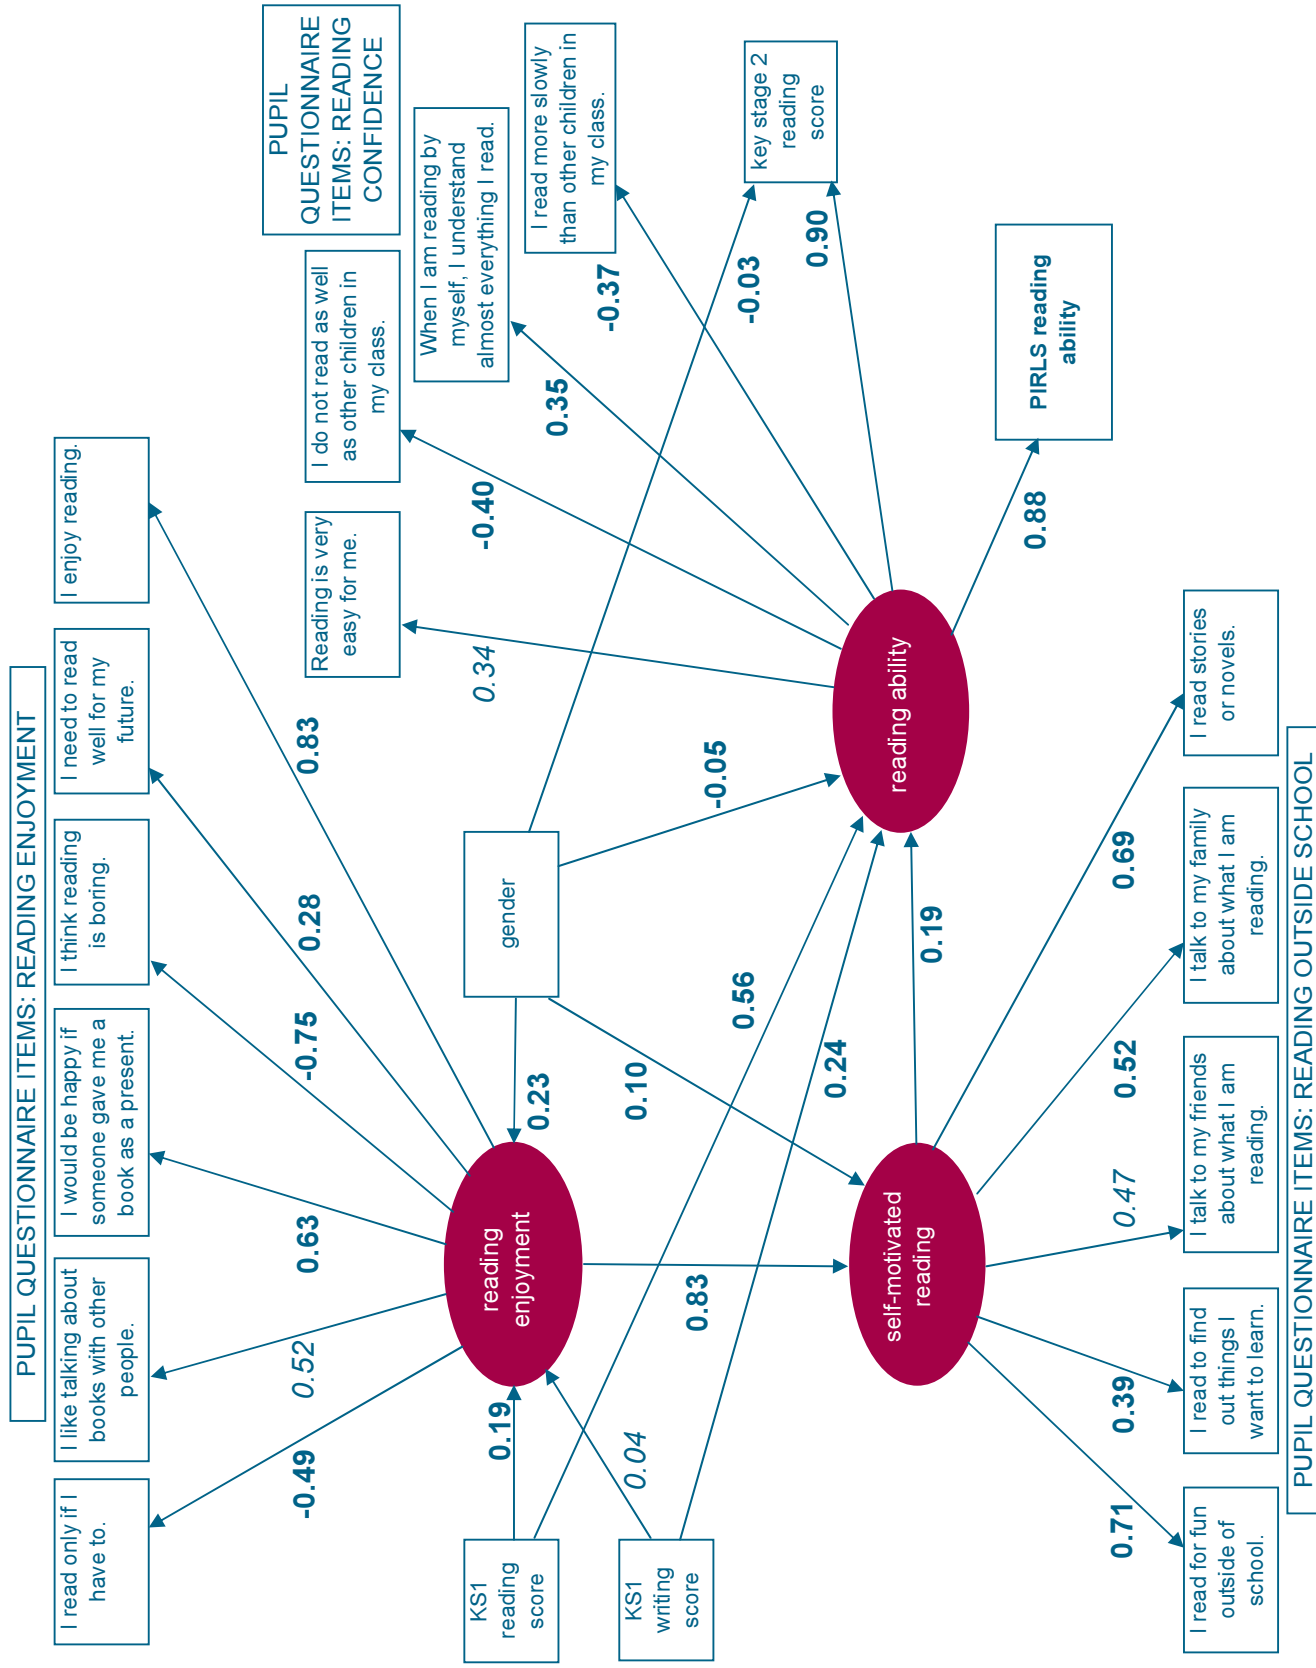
PUPIL QUESTIONNAIRE ITEMS: READING ENJOYMENT

I read only if I have to.

I like talking about books with other people.

I would be happy if someone gave me a book as a present.

I think reading is boring.

I need to read well for my future.

I enjoy reading.

-0.49

0.52

0.63

-0.75

0.28

0.83

reading enjoyment

0.19

0.04

KS1 reading score

KS1 writing score

0.23

gender

0.10

0.56

0.24

0.83

self-motivated reading

0.19

-0.05

reading ability

0.34

-0.40

0.35

-0.37

-0.03

0.90

0.88

Reading is very easy for me.

I do not read as well as other children in my class.

When I am reading by myself, I understand almost everything I read.

I read more slowly than other children in my class.

key stage 2 reading score

PIRLS reading ability

PUPIL QUESTIONNAIRE ITEMS: READING CONFIDENCE

0.71

0.39

0.47

0.52

0.69

I read for fun outside of school.

I read to find out things I want to learn.

I talk to my friends about what I am reading.

I talk to my family about what I am reading.

I read stories or novels.

PUPIL QUESTIONNAIRE ITEMS: READING OUTSIDE SCHOOL